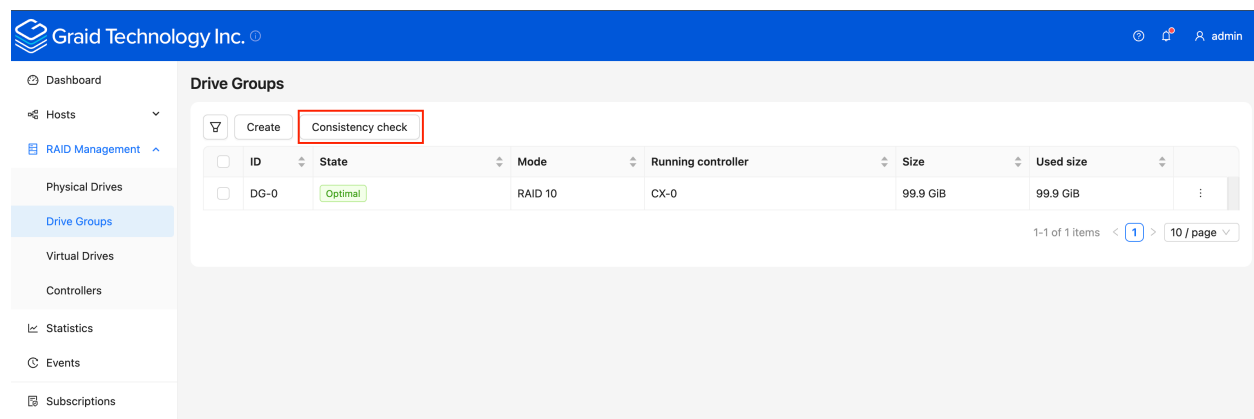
Graid Technology Inc.

admin

Dashboard
Hosts
RAID Management
Physical Drives
Drive Groups
Virtual Drives
Controllers
Statistics
Events
Subscriptions

Drive Groups

Create
Consistency check

| | ID | State | Mode | Running controller | Size | Used size | |
|---|---|---|---|---|---|---|---|
| | DG-0 | Optimal | RAID 10 | CX-0 | 99.9 GiB | 99.9 GiB | ⋮ |

1-1 of 1 items < 1 > 10 / page